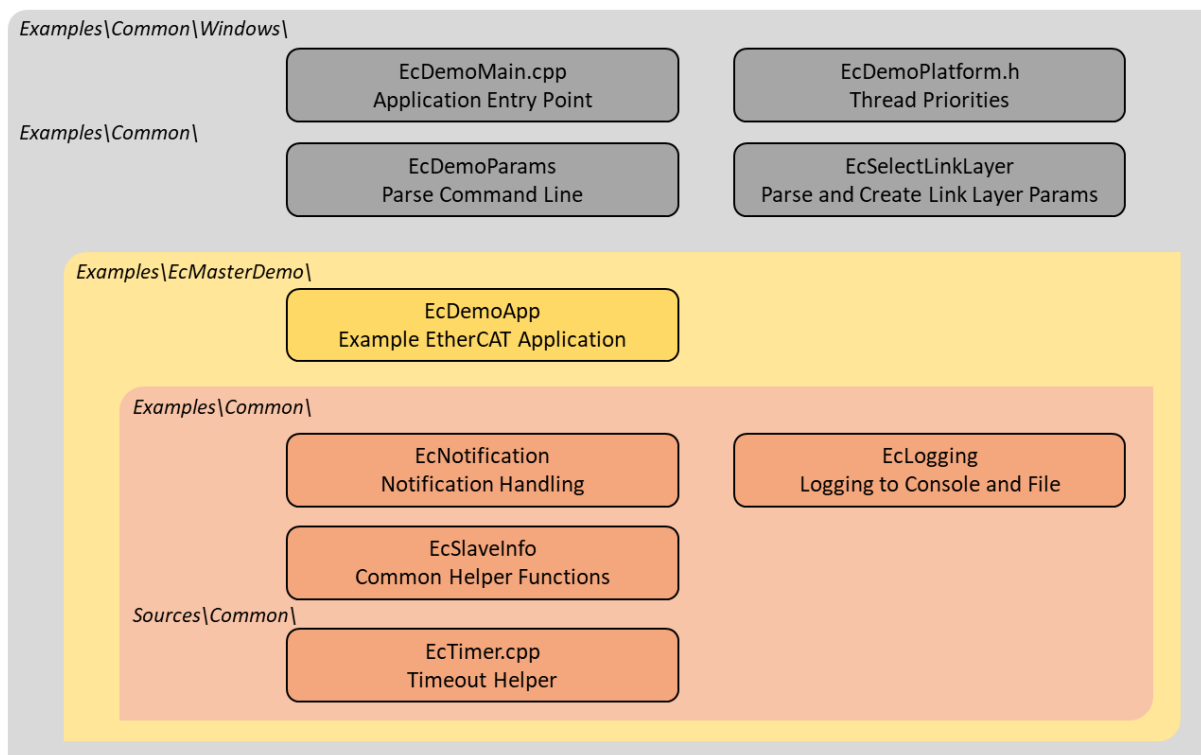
Examples\Common\Windows\

EcDemoMain.cpp
Application Entry Point

EcDemoPlatform.h
Thread Priorities

Examples\Common\

EcDemoParams
Parse Command Line

EcSelectLinkLayer
Parse and Create Link Layer Params

Examples\EcMasterDemo\

EcDemoApp
Example EtherCAT Application

Examples\Common\

EcNotification
Notification Handling

EcLogging
Logging to Console and File

EcSlaveInfo
Common Helper Functions

Sources\Common\

EcTimer.cpp
Timeout Helper